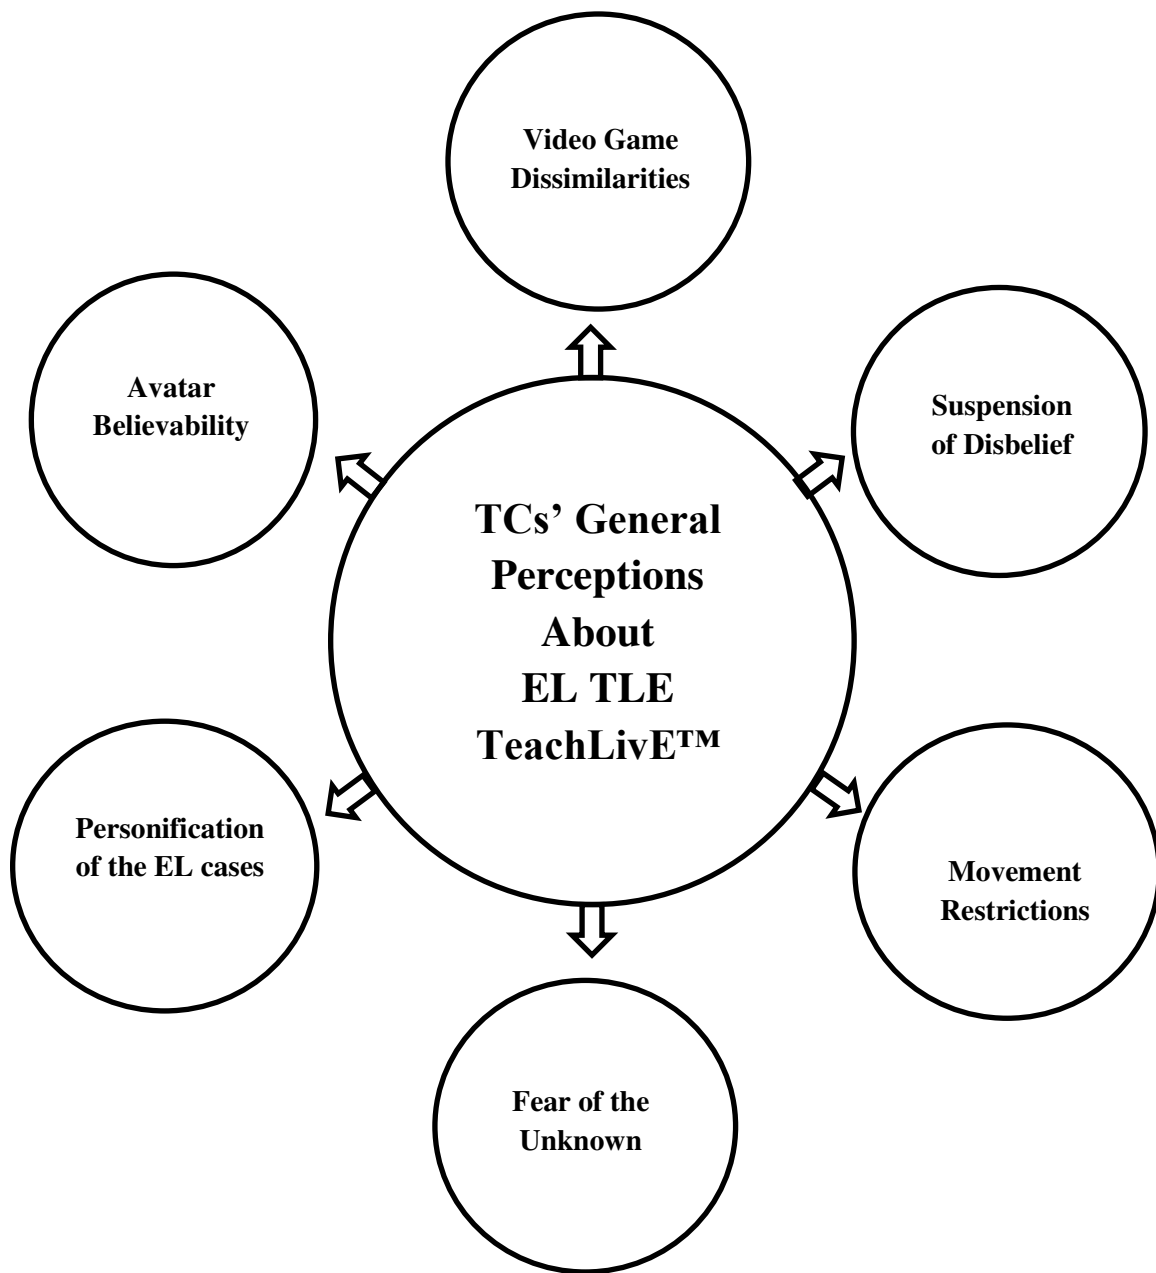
Video Game Dissimilarities

Avatar Believability

Suspension of Disbelief

TCs' General Perceptions About EL TLE TeachLivE™

Personification of the EL cases

Movement Restrictions

Fear of the Unknown